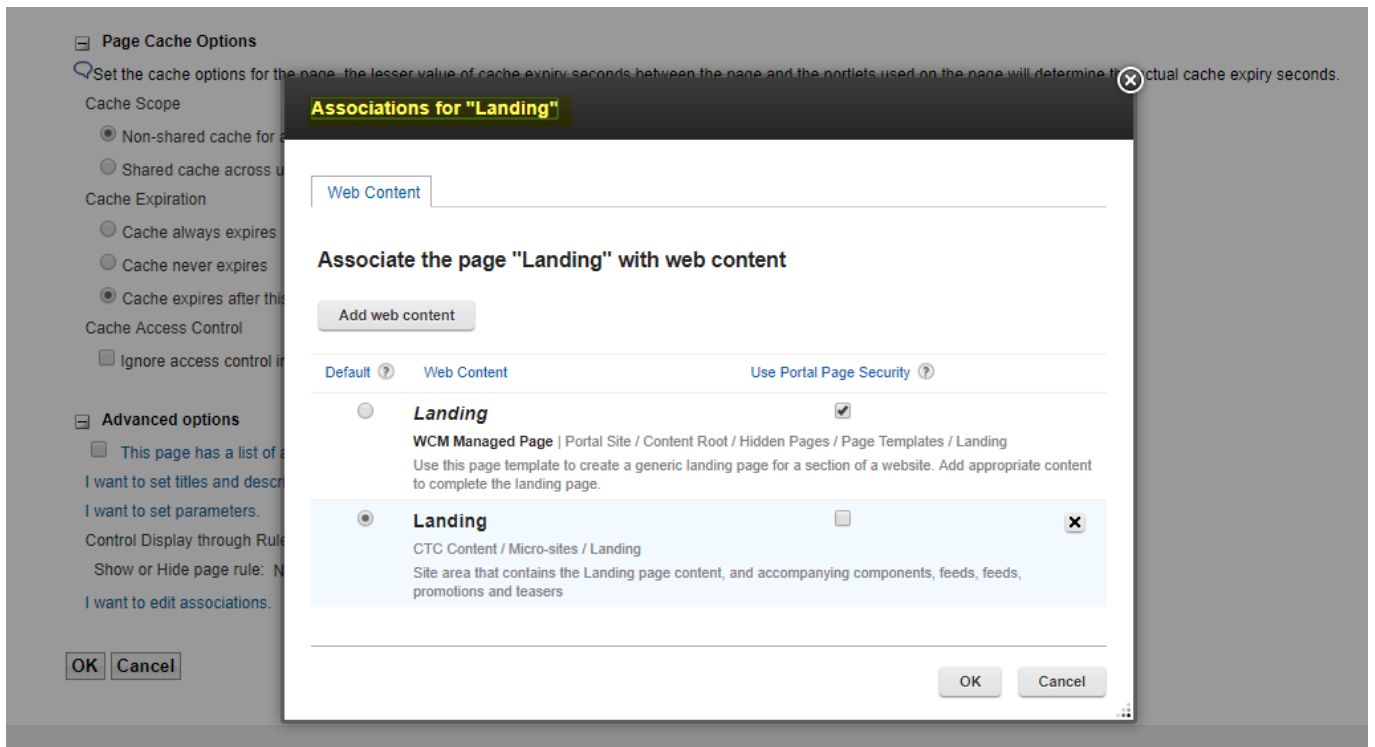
Page Cache Options

Set the cache options for the page, the lesser value of cache expiry seconds between the page and the portlets used on the page will determine the actual cache expiry seconds.

Cache Scope

Non-shared cache for a

Shared cache across u

Cache Expiration

Cache always expires

Cache never expires

Cache expires after this

Cache Access Control

Ignore access control i

Advanced options

This page has a list of a

I want to set titles and descri

I want to set parameters.

Control Display through Rule

Show or Hide page rule: N

I want to edit associations.

OK Cancel

Associations for "Landing"

Web Content

Associate the page "Landing" with web content

Add web content

| Default | Web Content | Use Portal Page Security | |
|---|---|---|---|
| | *Landing* WCM Managed Page \| Portal Site / Content Root / Hidden Pages / Page Templates / Landing Use this page template to create a generic landing page for a section of a website. Add appropriate content to complete the landing page. | | |
| | Landing CTC Content / Micro-sites / Landing Site area that contains the Landing page content, and accompanying components, feeds, feeds, promotions and teasers | | × |

OK Cancel